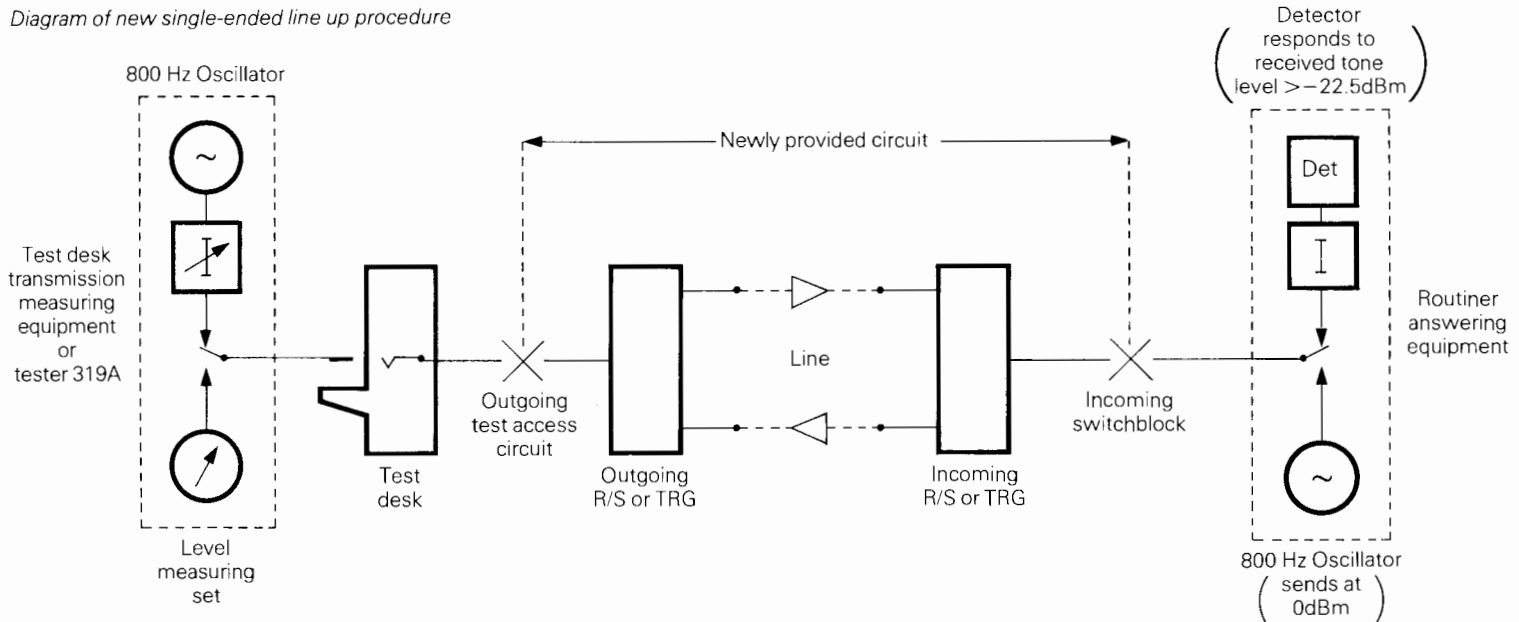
Diagram of new single-ended line up procedure

800 Hz Oscillator

Detector responds to received tone level $>-22.5$dBm

Newly provided circuit

Det

Test desk transmission measuring equipment or tester 319A

Routiner answering equipment

Line

Outgoing test access circuit

Incoming switchblock

Test desk

Outgoing R/S or TRG

Incoming R/S or TRG

Level measuring set

800 Hz Oscillator (sends at 0dBm)